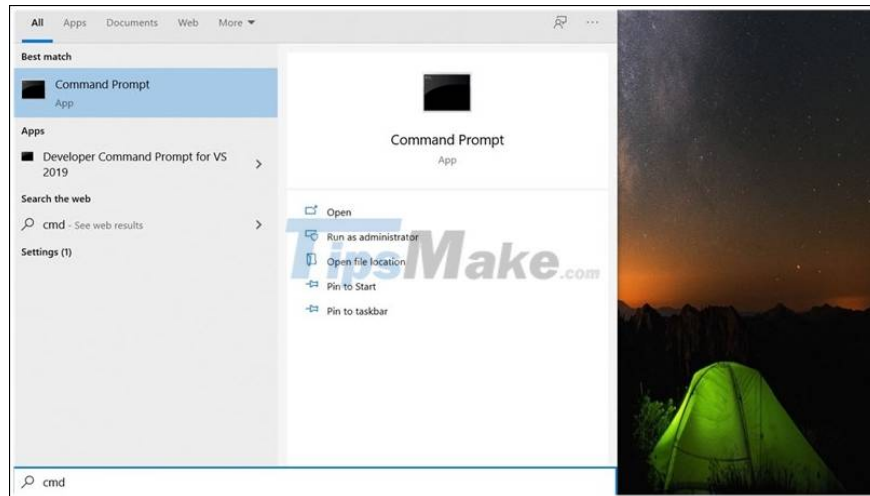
All Apps Documents Web More ▾

Best match

Command Prompt
App

Apps

Developer Command Prompt for VS 2019

Search the web

cmd - See web results

Settings (1)

Command Prompt
App

Open

Run as administrator

Open file location

Pin to Start

Pin to taskbar

TipsMake.com

cmd